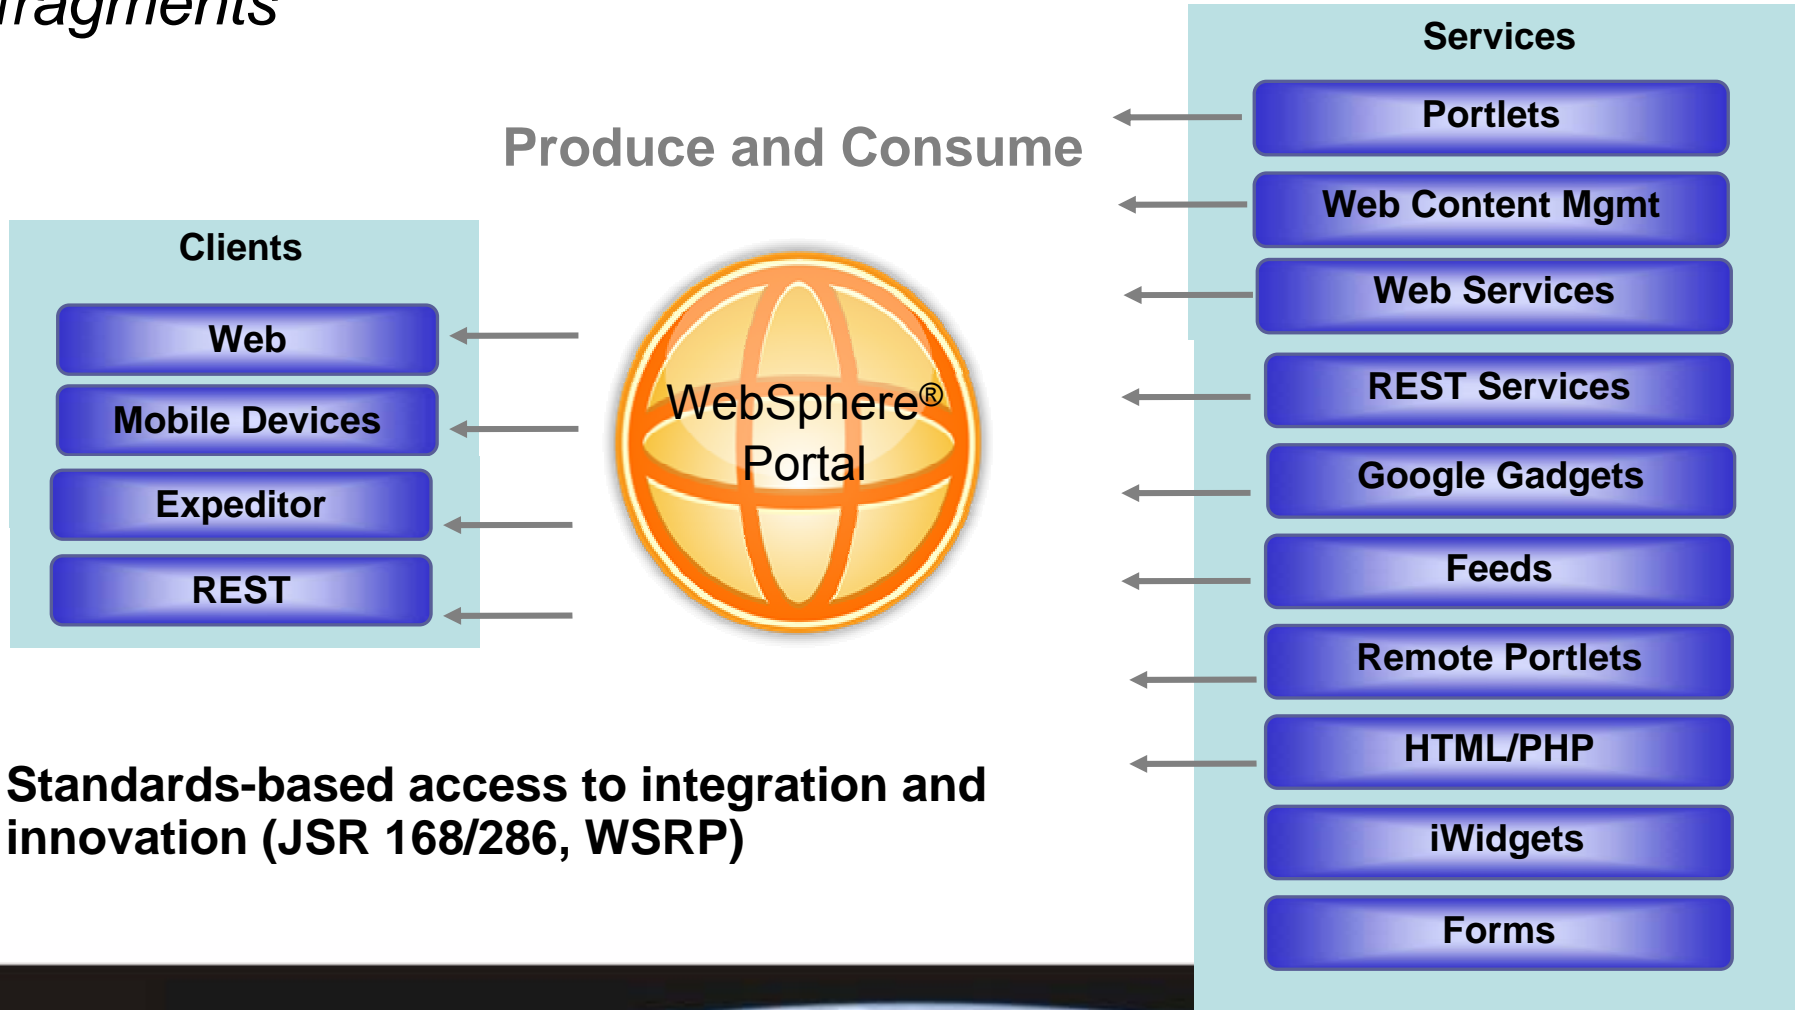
fragments

Produce and Consume

Clients

Web

Mobile Devices

Expeditor

REST

WebSphere®
Portal

Services

Portlets

Web Content Mgmt

Web Services

REST Services

Google Gadgets

Feeds

Remote Portlets

HTML/PHP

iWidgets

Forms

Standards-based access to integration and innovation (JSR 168/286, WSRP)